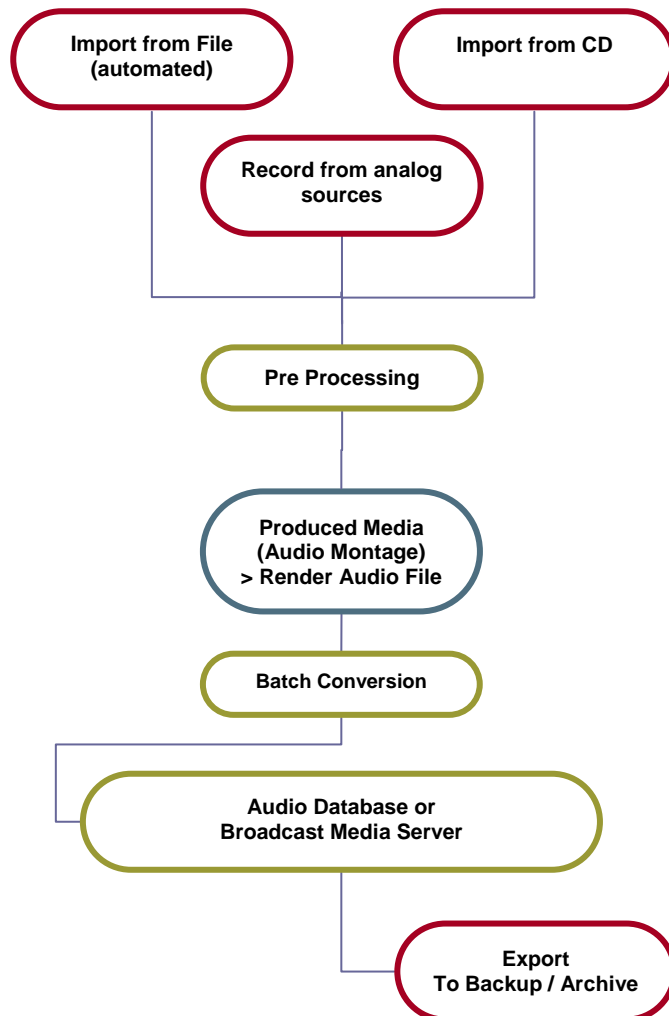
Import from File (automated)

Import from CD

Record from analog sources

Pre Processing

Produced Media (Audio Montage) > Render Audio File

Batch Conversion

Audio Database or Broadcast Media Server

Export To Backup / Archive